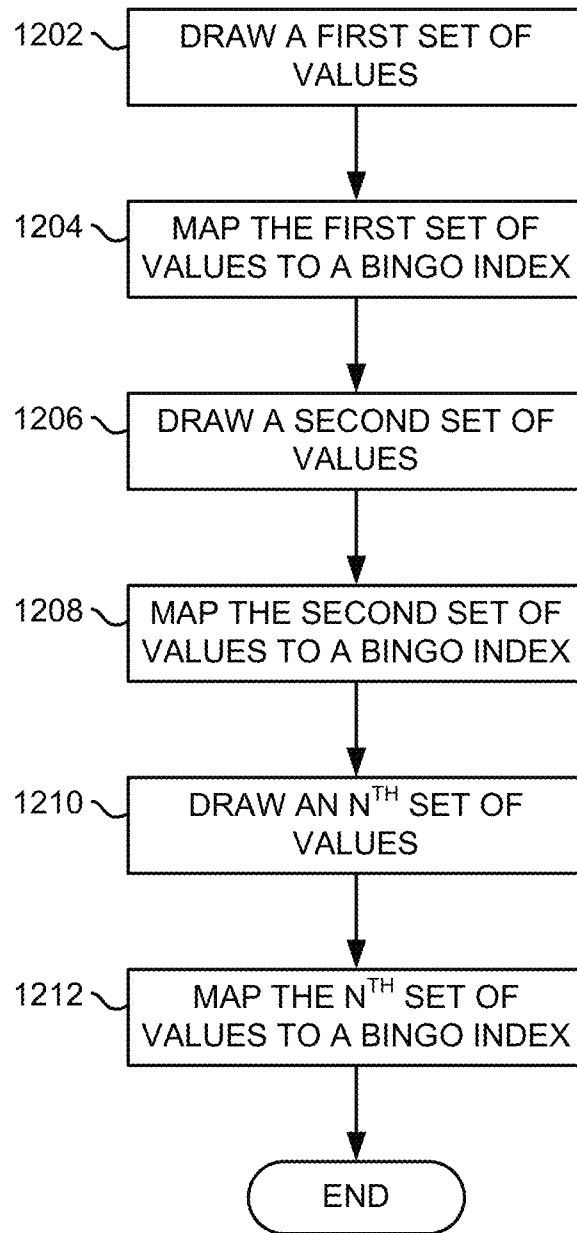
1202 DRAW A FIRST SET OF VALUES

1204 MAP THE FIRST SET OF VALUES TO A BINGO INDEX

1206 DRAW A SECOND SET OF VALUES

1208 MAP THE SECOND SET OF VALUES TO A BINGO INDEX

1210 DRAW AN $N^{TH}$ SET OF VALUES

1212 MAP THE $N^{TH}$ SET OF VALUES TO A BINGO INDEX

END